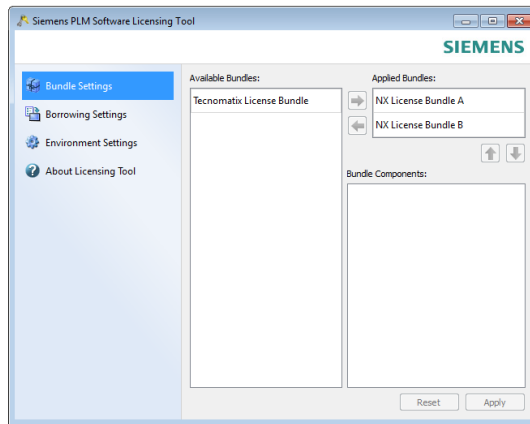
Siemens PLM Software Licensing Tool

SIEMENS

Bundle Settings
Borrowing Settings
Environment Settings
About Licensing Tool

Available Bundles:
Tecnomatix License Bundle

Applied Bundles:
NX License Bundle A
NX License Bundle B

Bundle Components:

Reset
Apply